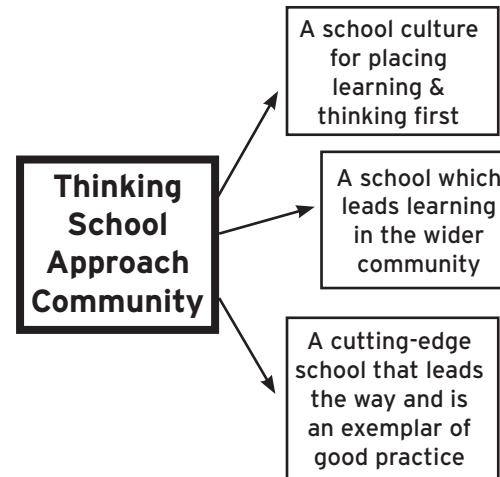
Thinking School Approach Community

A school culture for placing learning & thinking first

A school which leads learning in the wider community

A cutting-edge school that leads the way and is an exemplar of good practice